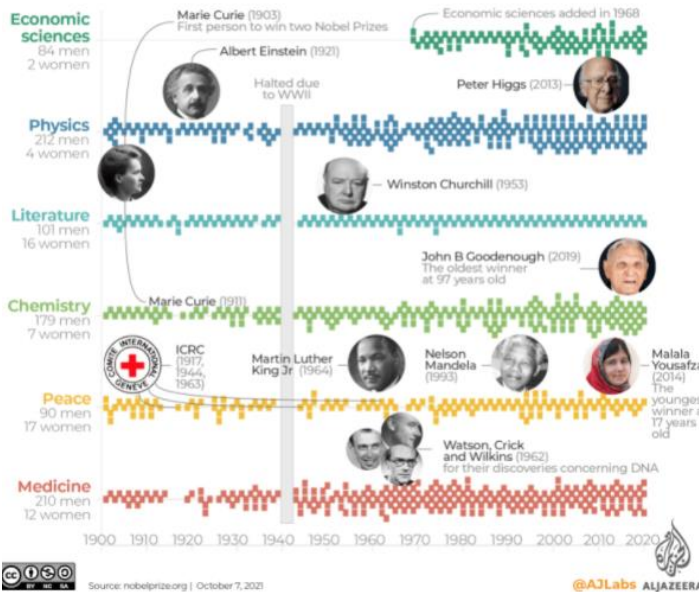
Economic sciences
84 men
2 women

Marie Curie (1903)
First person to win two Nobel Prizes

Economic sciences added in 1968

Albert Einstein (1921)

Halted due to WWII

Peter Higgs (2013)

Physics
212 men
4 women

Winston Churchill (1953)

Literature
101 men
16 women

John B Goodenough (2019)
The oldest winner at 97 years old

Chemistry
179 men
7 women

Marie Curie (1911)

COMITÉ INTERNATIONAL GENEVE

ICRC
(1917, 1944, 1963)

Martin Luther King Jr (1964)

Nelson Mandela (1993)

Malala Yousafza
(2014)
The younges
winner a
17 years
old

Peace
90 men
17 women

Watson, Crick and Wilkins (1962)
for their discoveries concerning DNA

Medicine
210 men
12 women

1900 1910 1920 1930 1940 1950 1960 1970 1980 1990 2000 2010 2020

cc BY NC SA

Source: nobelprize.org | October 7, 2021

@AJLabs

ALJAZEERA